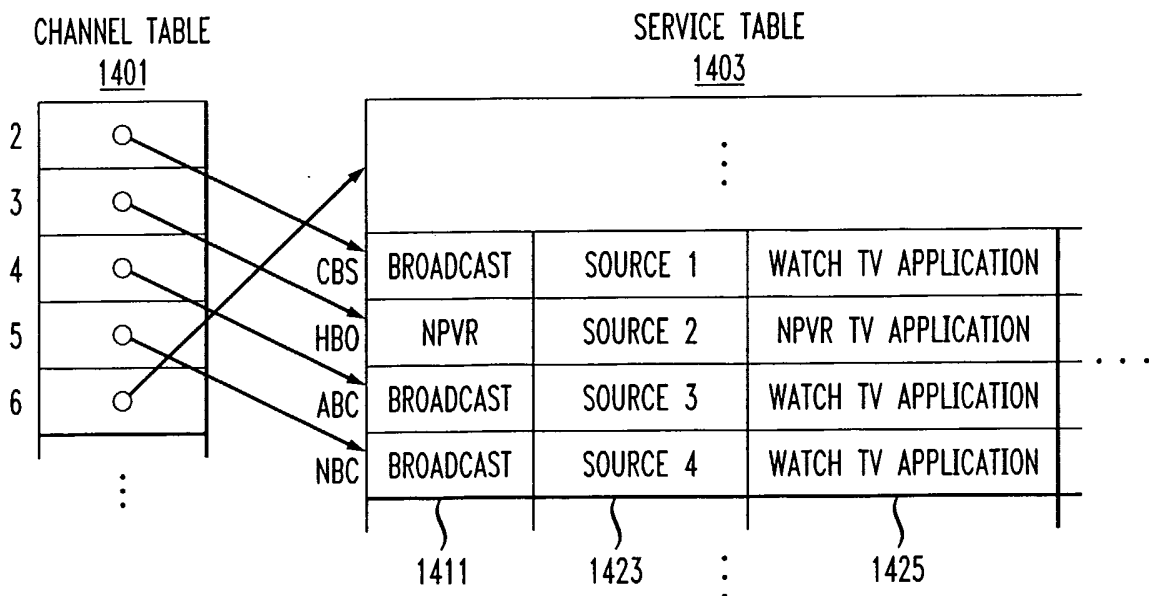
CHANNEL TABLE
1401

2
3
4
5
6

SERVICE TABLE
1403

| | | | |
|---|---|---|---|
| CBS | BROADCAST | SOURCE 1 | WATCH TV APPLICATION |
| HBO | NPVR | SOURCE 2 | NPVR TV APPLICATION |
| ABC | BROADCAST | SOURCE 3 | WATCH TV APPLICATION |
| NBC | BROADCAST | SOURCE 4 | WATCH TV APPLICATION |

1411
1423
1425